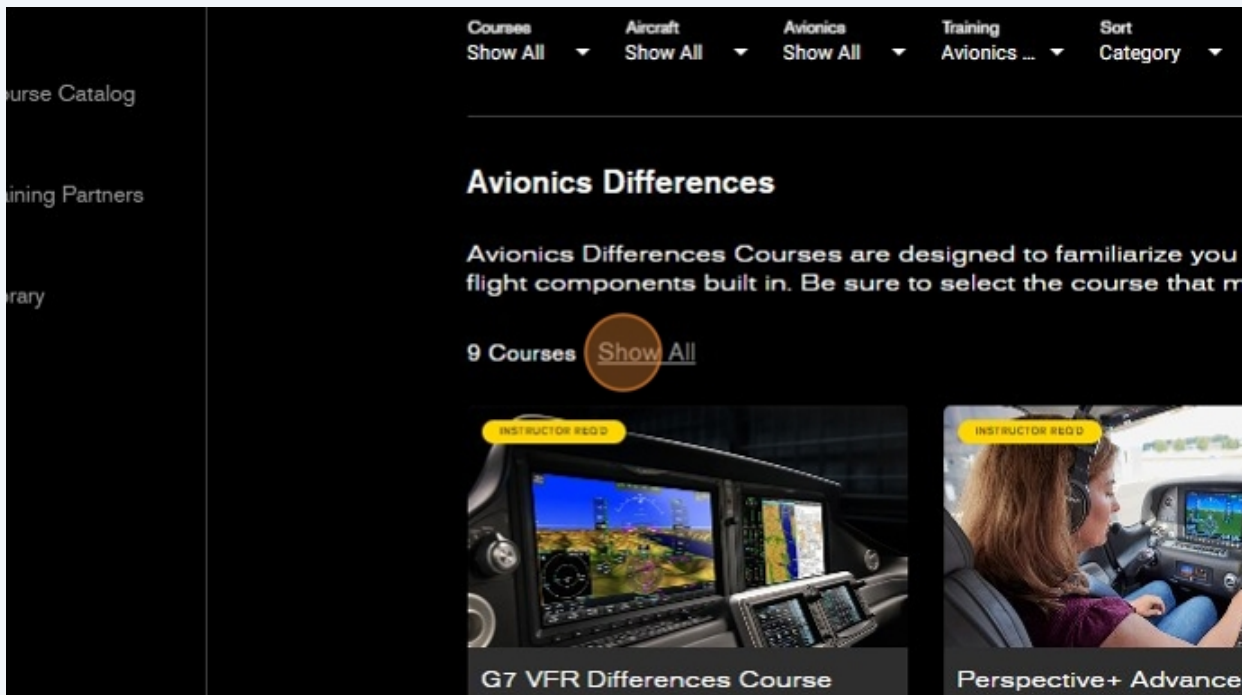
urse Catalog

aining Partners

rary

Courses
Show All

Aircraft
Show All

Avionics
Show All

Training
Avionics ...

Sort
Category

Avionics Differences

Avionics Differences Courses are designed to familiarize you flight components built in. Be sure to select the course that m

9 Courses Show All

INSTRUCTOR REQ'D

G7 VFR Differences Course

INSTRUCTOR REQ'D

Perspective+ Advance